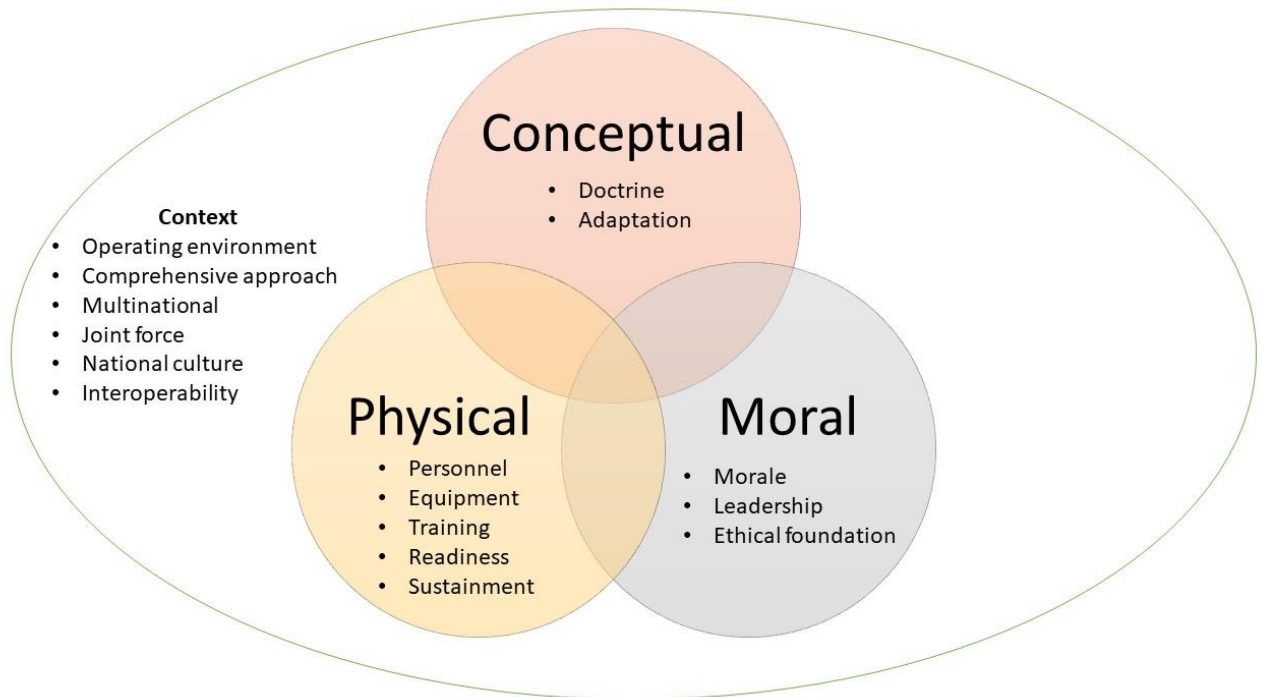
Conceptual
• Doctrine
• Adaptation

Context
• Operating environment
• Comprehensive approach
• Multinational
• Joint force
• National culture
• Interoperability

Physical
• Personnel
• Equipment
• Training
• Readiness
• Sustainment

Moral
• Morale
• Leadership
• Ethical foundation